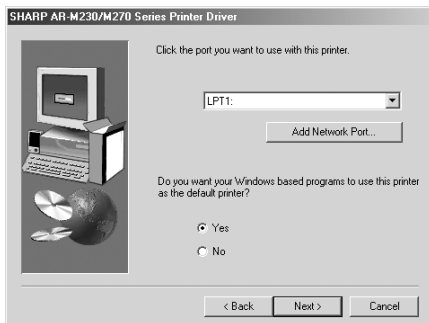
SHARP AR-M230/M270 Series Printer Driver

Click the port you want to use with this printer.

LPT1:

Add Network Port...

Do you want your Windows based programs to use this printer as the default printer?

Yes

No

< Back

Next >

Cancel